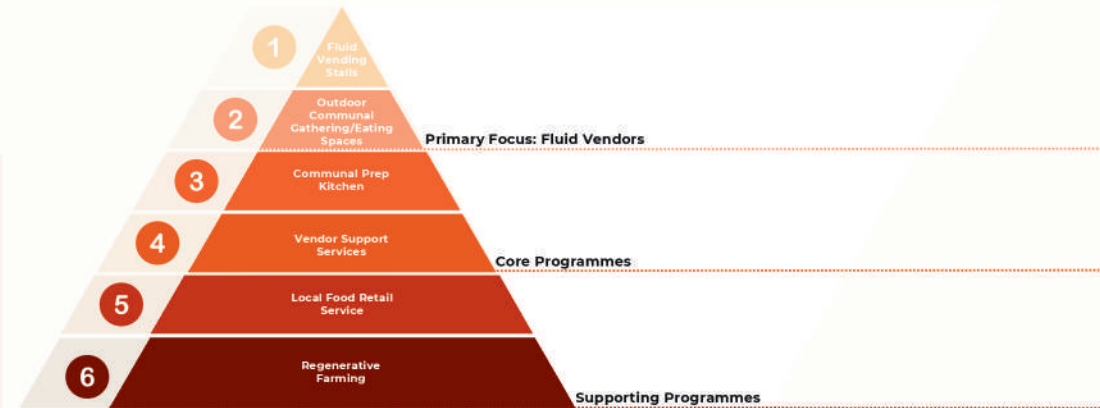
1
Fluid Vending Stalls

2
Outdoor Communal Gathering/Eating Spaces

Primary Focus: Fluid Vendors

3
Communal Prep Kitchen

4
Vendor Support Services

Core Programmes

5
Local Food Retail Service

6
Regenerative Farming

Supporting Programmes